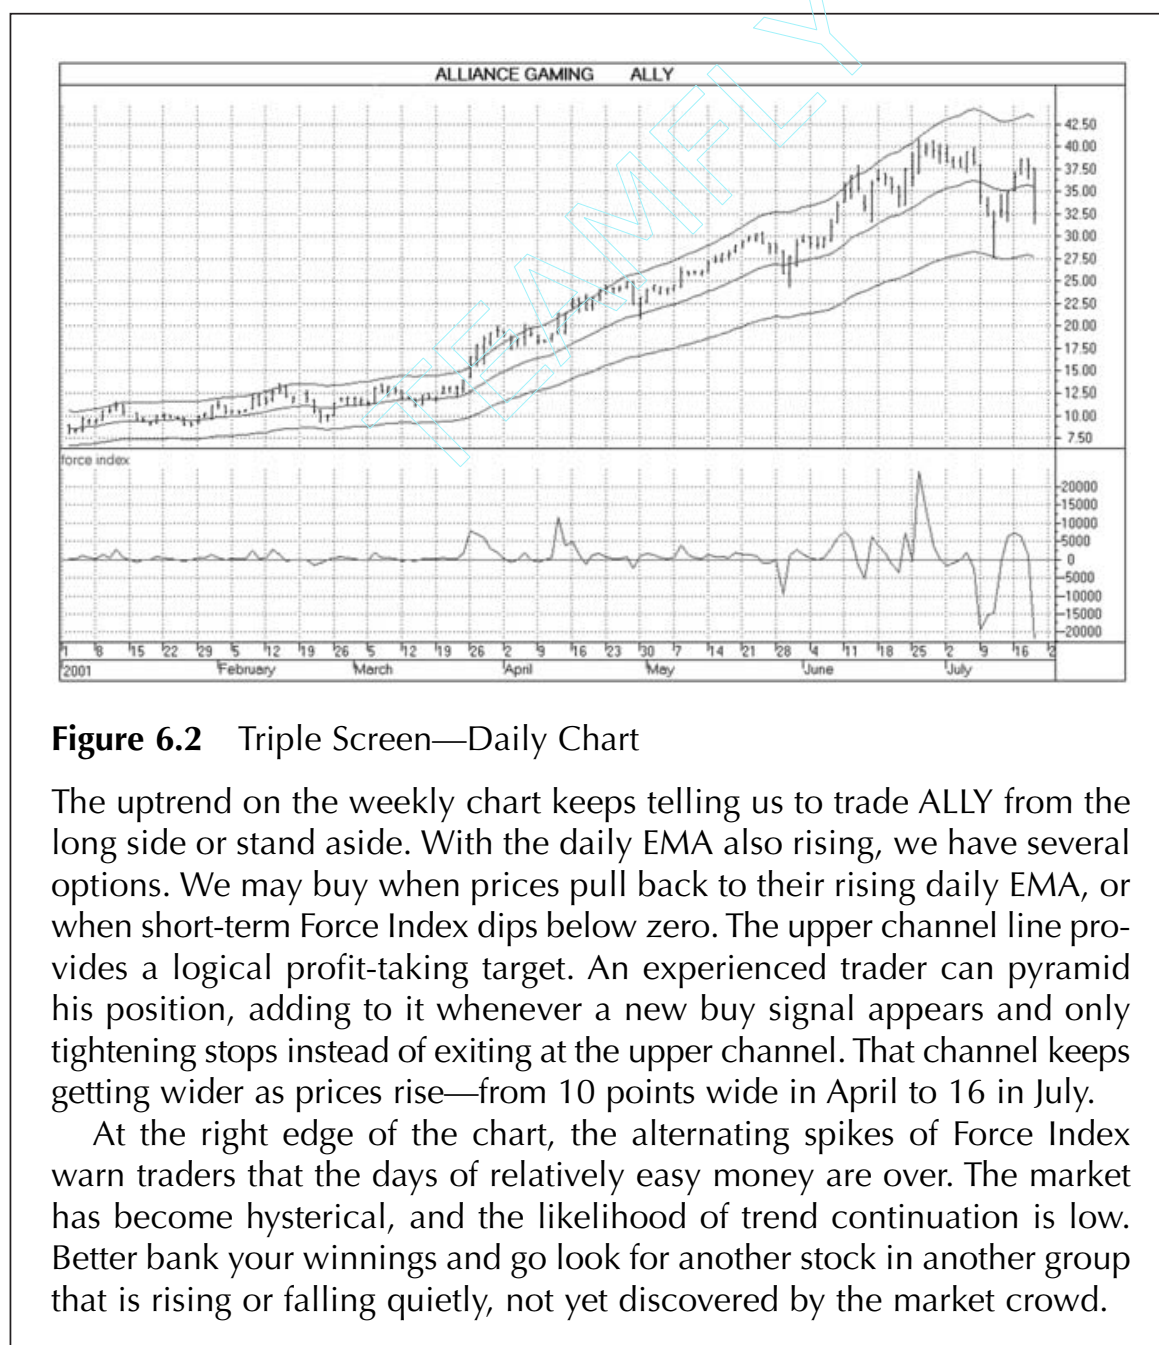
ALLIANCE GAMING ALLY

42.50
40.00
37.50
35.00
32.50
30.00
27.50
25.00
22.50
20.00
17.50
15.00
12.50
10.00
7.50

force index

20000
15000
10000
5000
0
-5000
-10000
-15000
-20000

1 8 15 22 29 5 12 19 26 5 12 19 26 2 9 16 23 30 7 14 21 28 4 11 18 25 2 9 16
2001 February March April May June July

TEAM FLY

**Figure 6.2** Triple Screen—Daily Chart

The uptrend on the weekly chart keeps telling us to trade ALLY from the long side or stand aside. With the daily EMA also rising, we have several options. We may buy when prices pull back to their rising daily EMA, or when short-term Force Index dips below zero. The upper channel line provides a logical profit-taking target. An experienced trader can pyramid his position, adding to it whenever a new buy signal appears and only tightening stops instead of exiting at the upper channel. That channel keeps getting wider as prices rise—from 10 points wide in April to 16 in July.

At the right edge of the chart, the alternating spikes of Force Index warn traders that the days of relatively easy money are over. The market has become hysterical, and the likelihood of trend continuation is low. Better bank your winnings and go look for another stock in another group that is rising or falling quietly, not yet discovered by the market crowd.